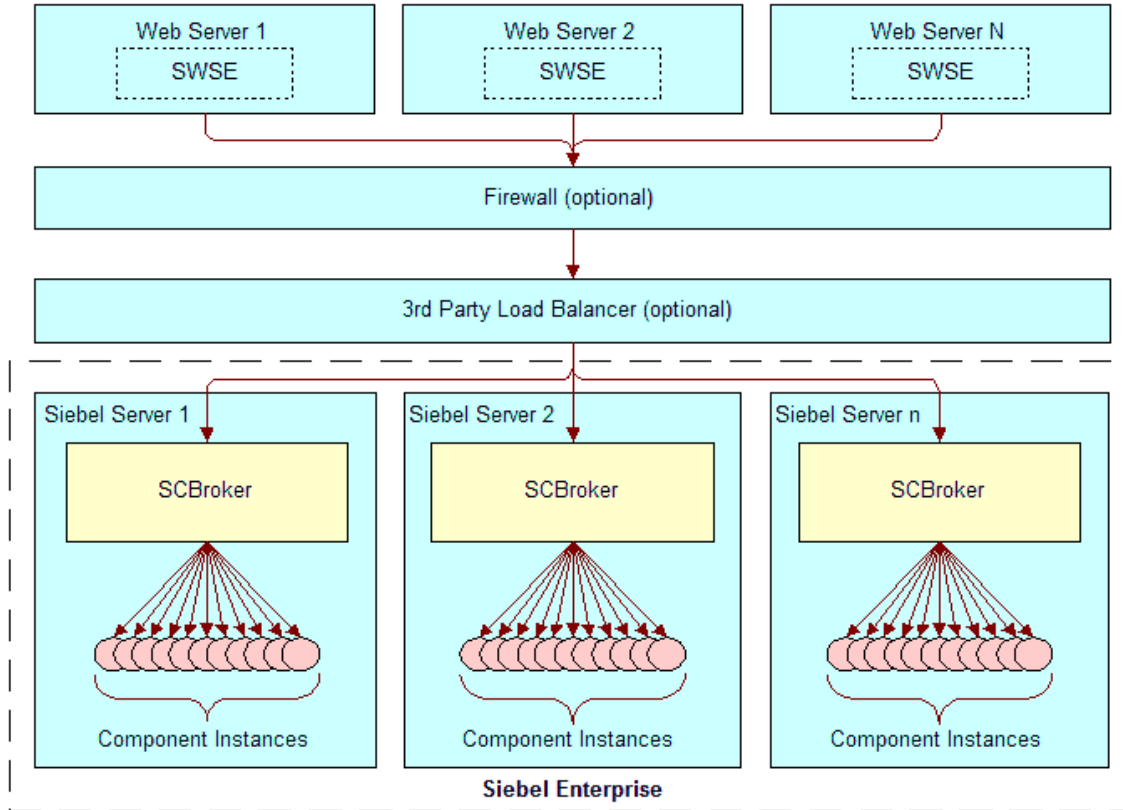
Web Server 1
SWSE

Web Server 2
SWSE

Web Server N
SWSE

Firewall (optional)

3rd Party Load Balancer (optional)

Siebel Server 1
SCBroker
Component Instances

Siebel Server 2
SCBroker
Component Instances

Siebel Server n
SCBroker
Component Instances

Siebel Enterprise